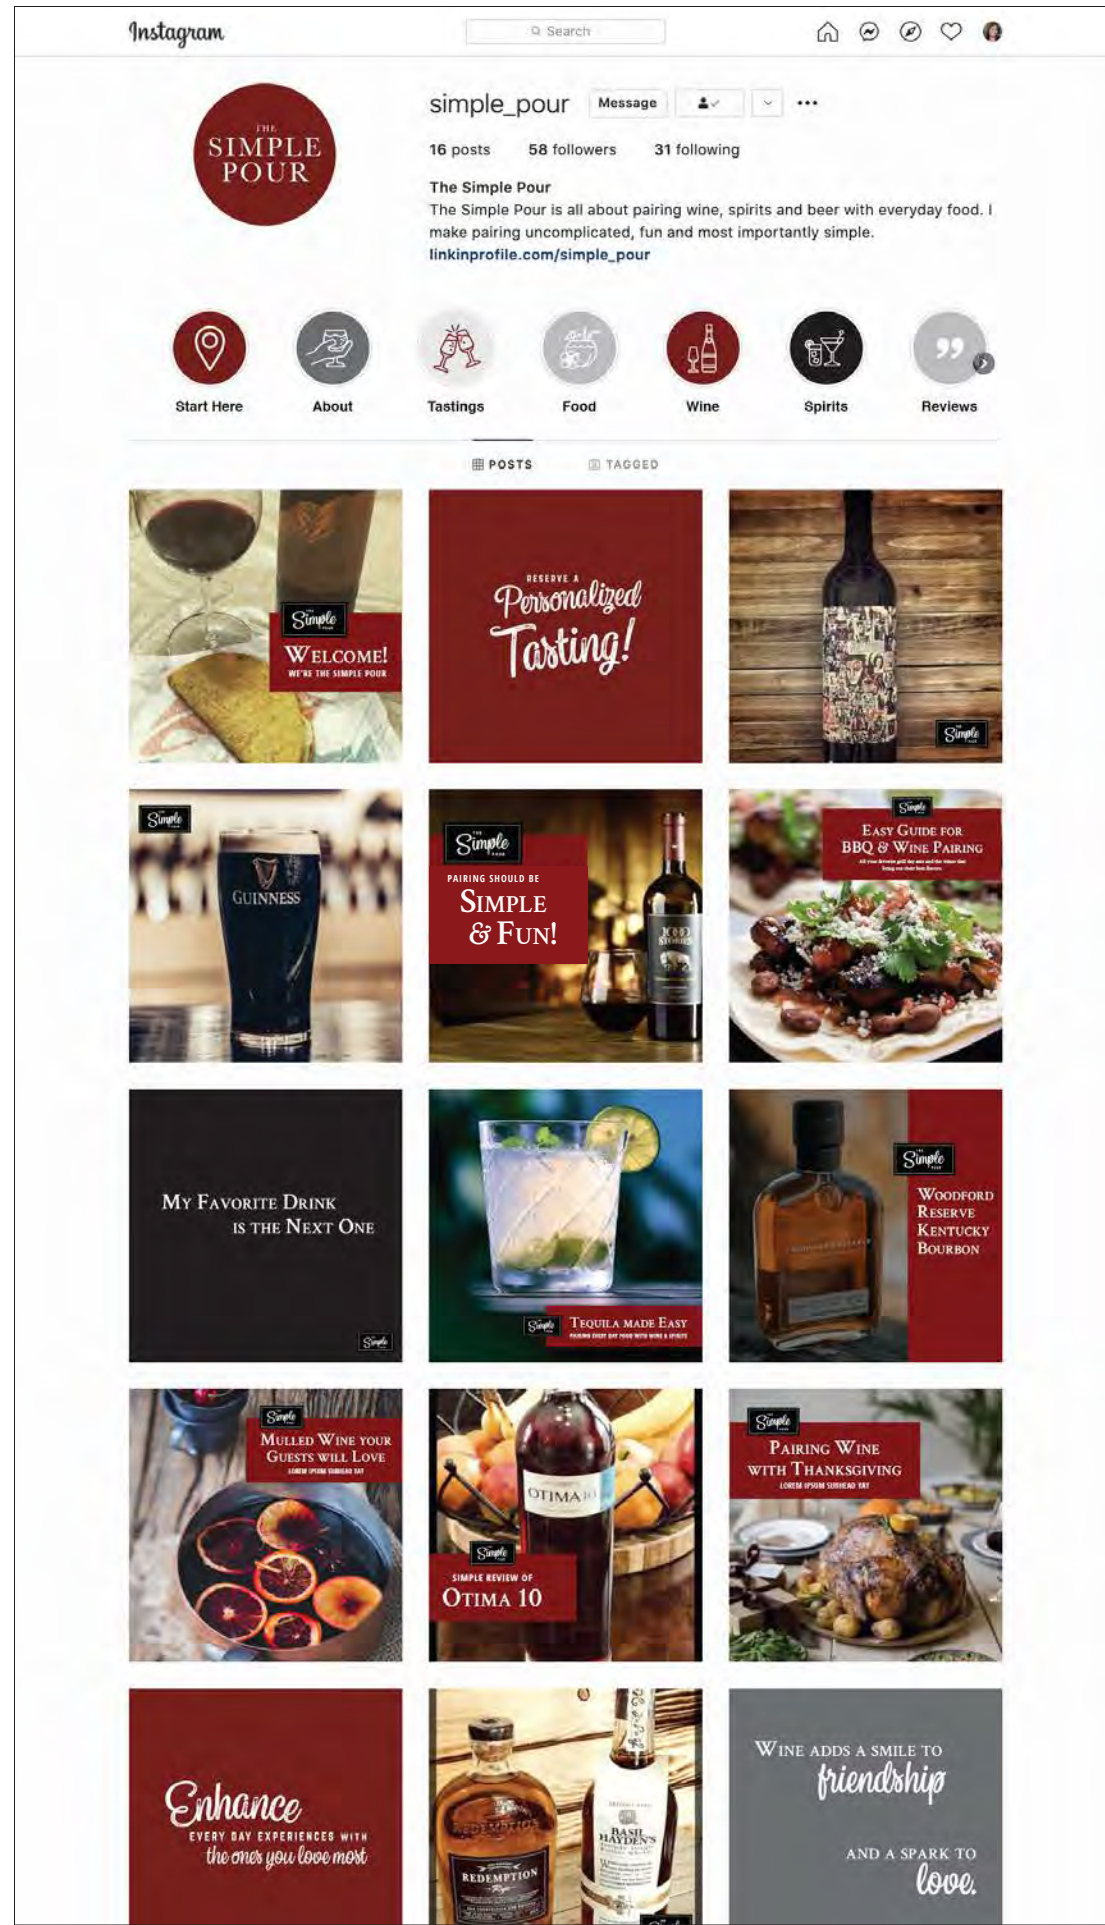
Instagram

Search

THE SIMPLE POUR

simple_pour Message

16 posts 58 followers 31 following

The Simple Pour
The Simple Pour is all about pairing wine, spirits and beer with everyday food. I make pairing uncomplicated, fun and most importantly simple.
linkinprofile.com/simple_pour

Start Here About Tastings Food Wine Spirits Reviews

POSTS TAGGED

Simple WELCOME! WE'RE THE SIMPLE POUR

RESERVE A Personalized Tasting!

Simple

Simple GUINNESS

Simple PAIRING SHOULD BE SIMPLE & FUN!

Simple EASY GUIDE FOR BBQ & WINE PAIRING

MY FAVORITE DRINK IS THE NEXT ONE Simple

Simple TEQUILA MADE EASY

Simple WOODFORD RESERVE KENTUCKY BOURBON

Simple MULLED WINE YOUR GUESTS WILL LOVE LOREM IPSUM SUBHEAD TXT

OTIMA Simple SIMPLE REVIEW OF OTIMA 10

Simple PAIRING WINE WITH THANKSGIVING LOREM IPSUM SUBHEAD TXT

Enhance EVERY DAY EXPERIENCES WITH the ones you love most

REDEMPTION BASIL HAYDEN'S

WINE ADDS A SMILE TO friendship AND A SPARK TO love.